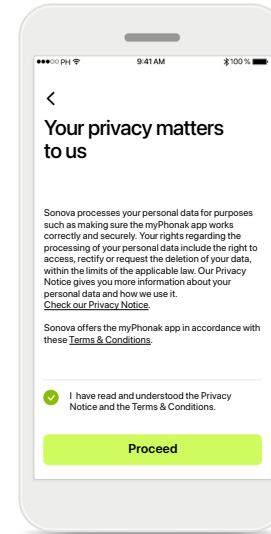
●●●○○ PH 9:41 AM 100 %

<

Your privacy matters to us

Sonova processes your personal data for purposes such as making sure the myPhonak app works correctly and securely. Your rights regarding the processing of your personal data include the right to access, rectify or request the deletion of your data, within the limits of the applicable law. Our Privacy Notice gives you more information about your personal data and how we use it.
Check our Privacy Notice.

Sonova offers the myPhonak app in accordance with these Terms & Conditions.

I have read and understood the Privacy Notice and the Terms & Conditions.

Proceed